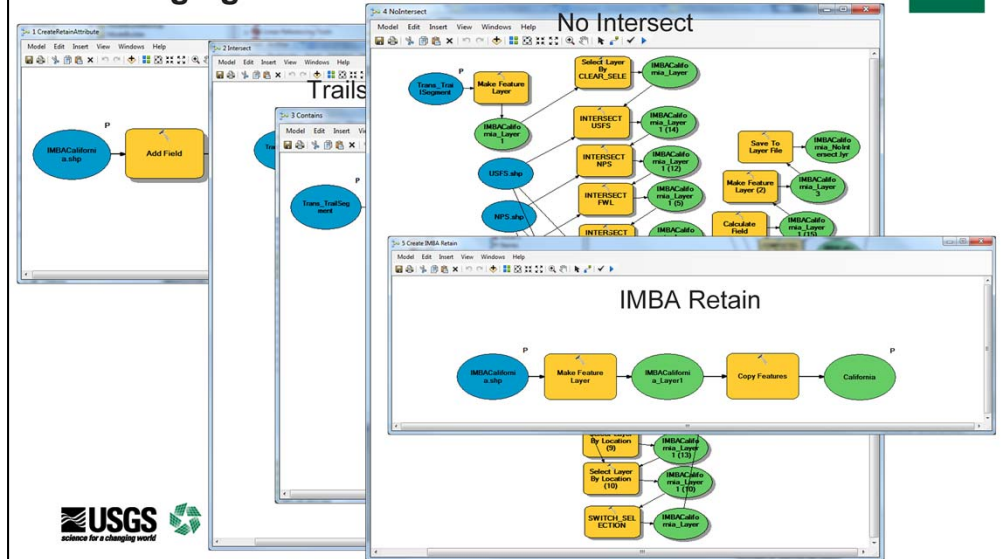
1 CreateRetainAttribute

Model Edit Insert View Windows Help

P

IMBACalifornia.shp

Add Field

2 Intersect

Model Edit Insert View Windows Help

Trails

3 Contains

Model Edit Insert View Windows Help

Trans_TrailSegment

4 NoIntersect

Model Edit Insert View Windows Help

No Intersect

P

Trans_TrailSegment

Make Feature Layer

IMBACalifornia_Layer 1

Select Layer By CLEAR_SELE

IMBACalifornia_Layer

INTERSECT USFS

IMBACalifornia_Layer 1 (14)

USFS.shp

INTERSECT NPS

IMBACalifornia_Layer 1 (12)

NPS.shp

INTERSECT FWL

IMBACalifornia_Layer 1 (5)

INTERSECT

Save To Layer File

IMBACalifornia_NoIntersect.lyr

Make Feature Layer (2)

IMBACalifornia_Layer 3

Calculate Field

IMBACalifornia_Layer 1 (15)

5 Create IMBA Retain

Model Edit Insert View Windows Help

IMBA Retain

P

IMBACalifornia.shp

Make Feature Layer

IMBACalifornia_Layer1

Copy Features

P

California

Select Layer By Location (9)

IMBACalifornia_Layer 1 (13)

Select Layer By Location (10)

IMBACalifornia_Layer 1 (10)

SWITCH_SELECTION

IMBACalifornia_Layer

USGS
science for a changing world